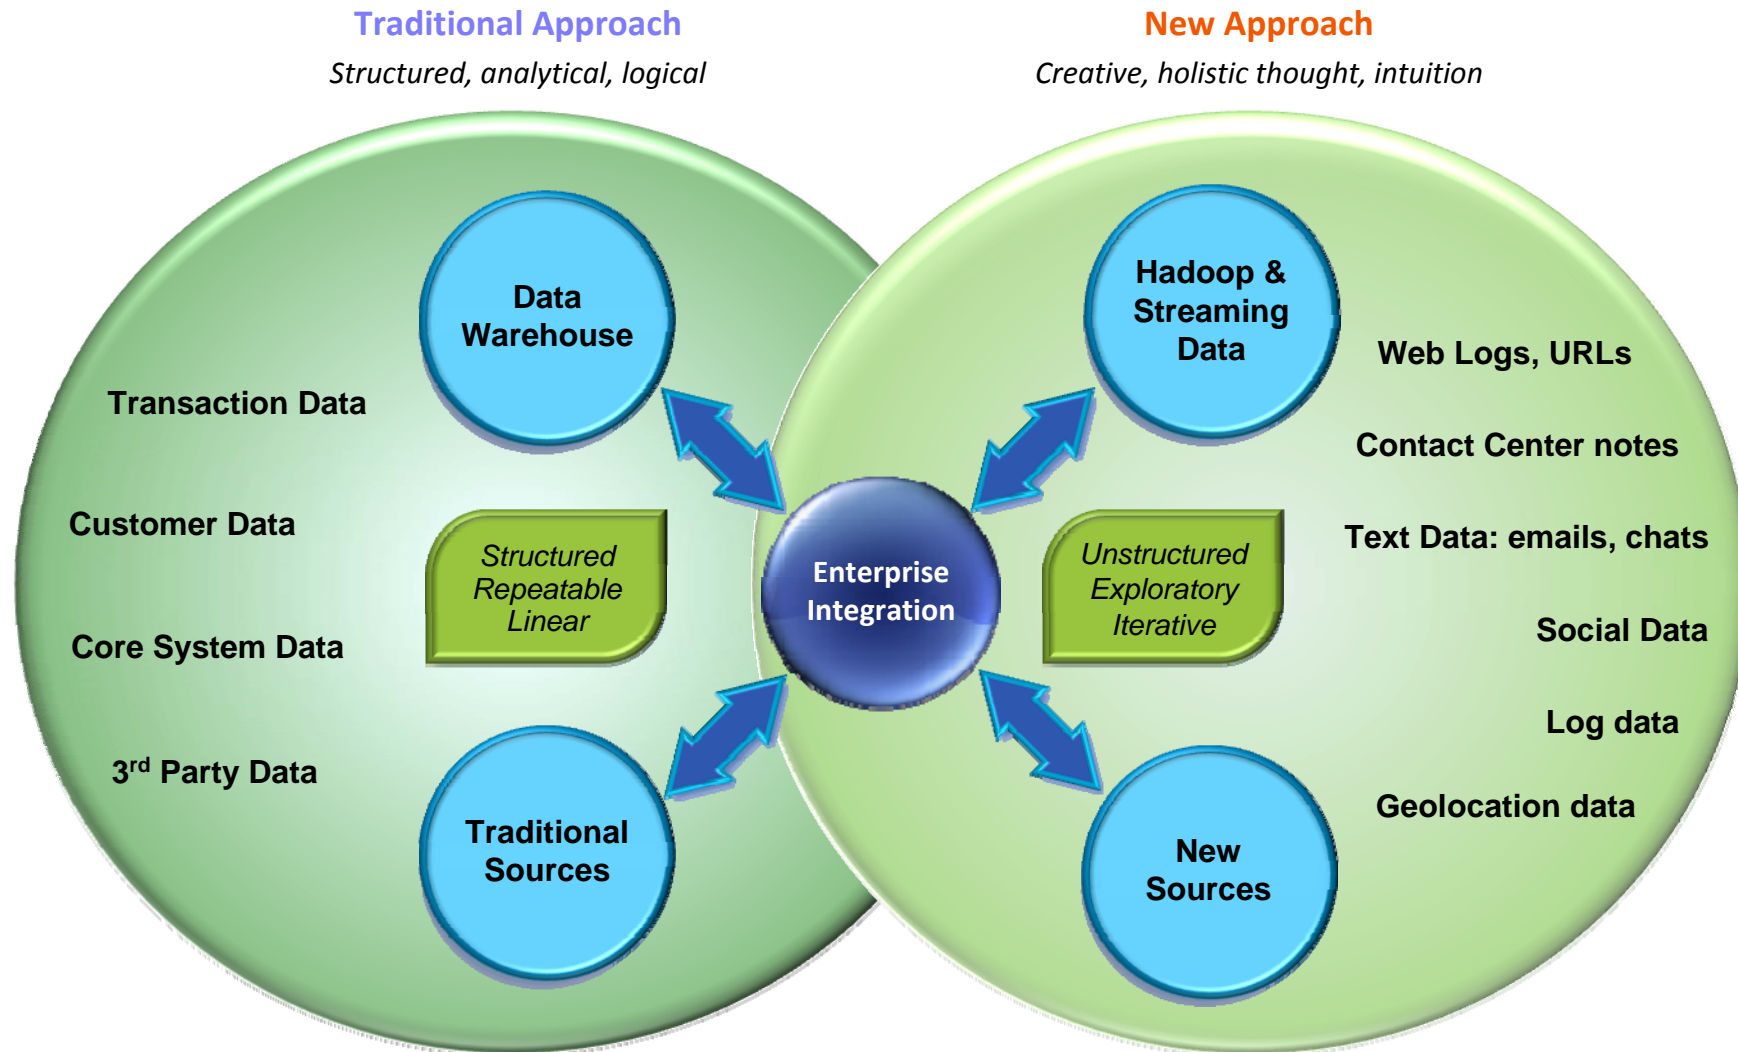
Traditional Approach
Structured, analytical, logical

New Approach
Creative, holistic thought, intuition

Data Warehouse

Transaction Data

Customer Data

Structured
Repeatable
Linear

Core System Data

3$^{rd}$ Party Data

Traditional Sources

Enterprise Integration

Hadoop & Streaming Data

Web Logs, URLs

Contact Center notes

Unstructured
Exploratory
Iterative

Text Data: emails, chats

Social Data

Log data

Geolocation data

New Sources